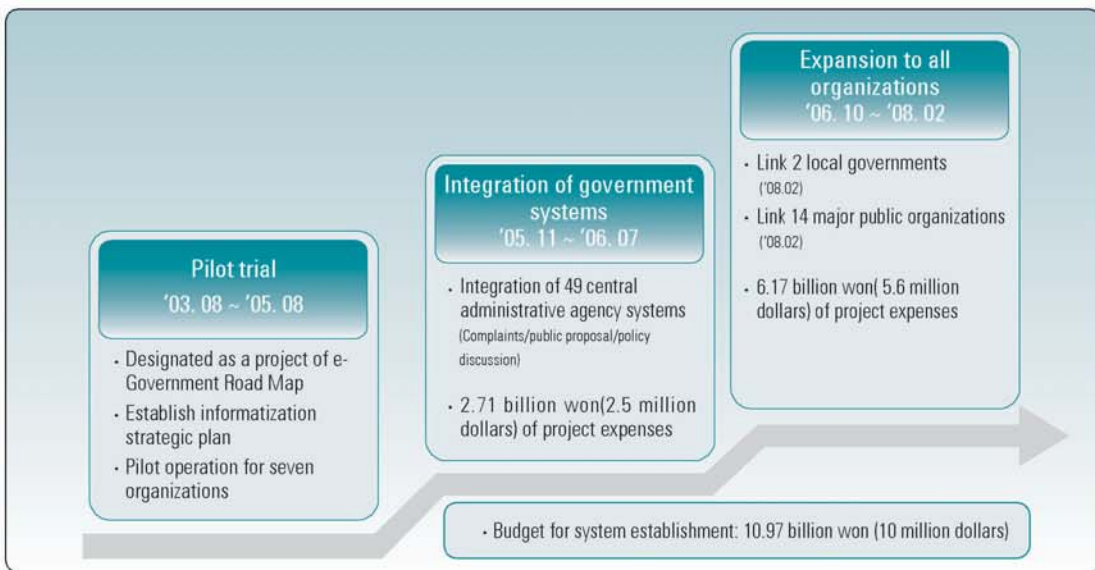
Pilot trial
'03. 08 ~ '05. 08

· Designated as a project of e-Government Road Map
· Establish informatization strategic plan
· Pilot operation for seven organizations

Integration of government systems
'05. 11 ~ '06. 07

· Integration of 49 central administrative agency systems (Complaints/public proposal/policy discussion)
· 2.71 billion won(2.5 million dollars) of project expenses

Expansion to all organizations
'06. 10 ~ '08. 02

· Link 2 local governments ('08.02)
· Link 14 major public organizations ('08.02)
· 6.17 billion won( 5.6 million dollars) of project expenses

· Budget for system establishment: 10.97 billion won (10 million dollars)